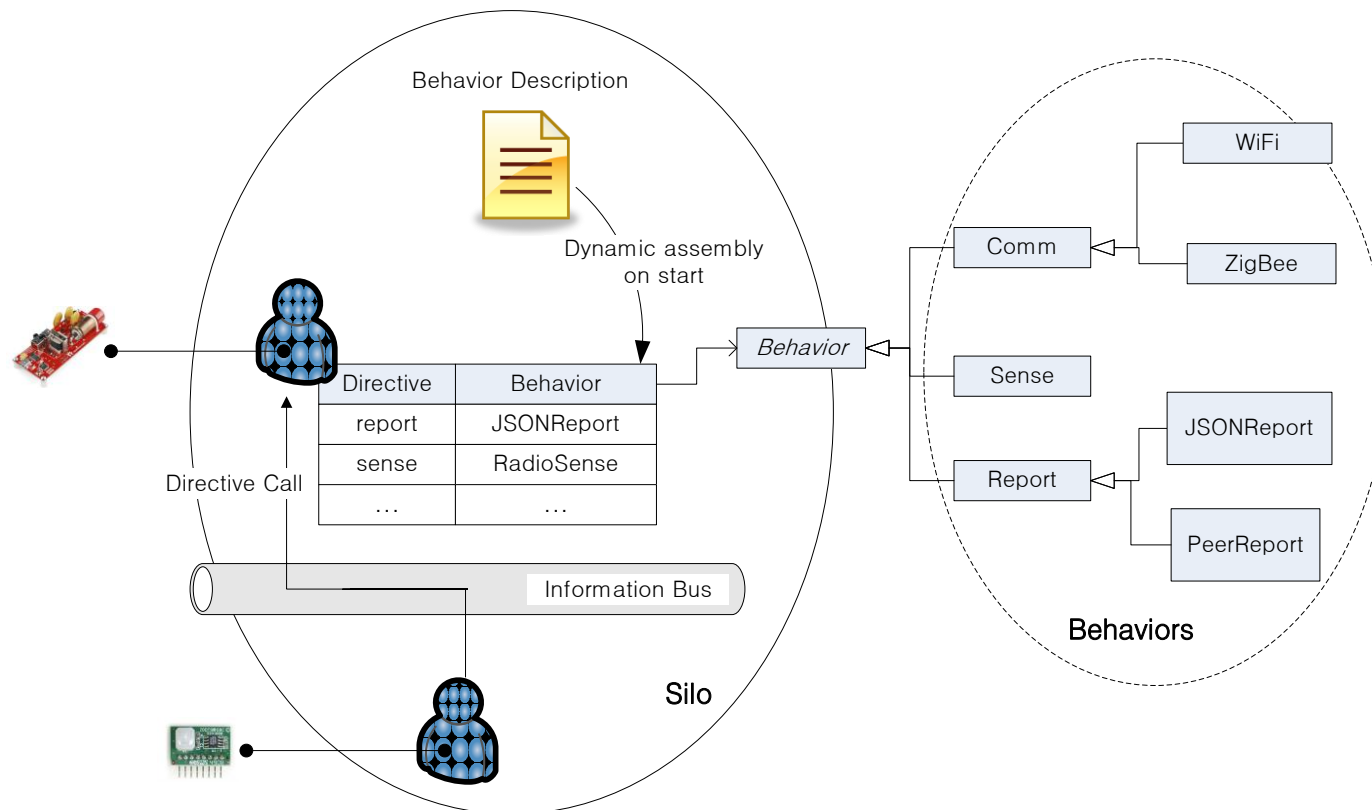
Behavior Description

Dynamic assembly on start

| Directive | Behavior |
|---|---|
| report | JSONReport |
| sense | RadioSense |
| … | … |

Directive Call

Information Bus

Silo

*Behavior*

Comm

WiFi

ZigBee

Sense

Report

JSONReport

PeerReport

Behaviors